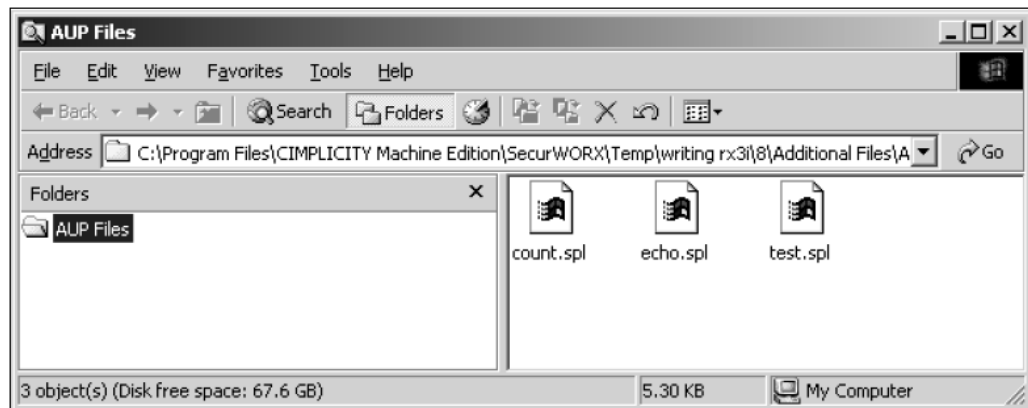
AUP Files

File Edit View Favorites Tools Help

Back Search Folders

Address C:\Program Files\CIMPLICITY Machine Edition\SecurWORX\Temp\writing rx3i\8\Additional Files\A Go

Folders ×

AUP Files

count.spl echo.spl test.spl

3 object(s) (Disk free space: 67.6 GB) 5.30 KB My Computer